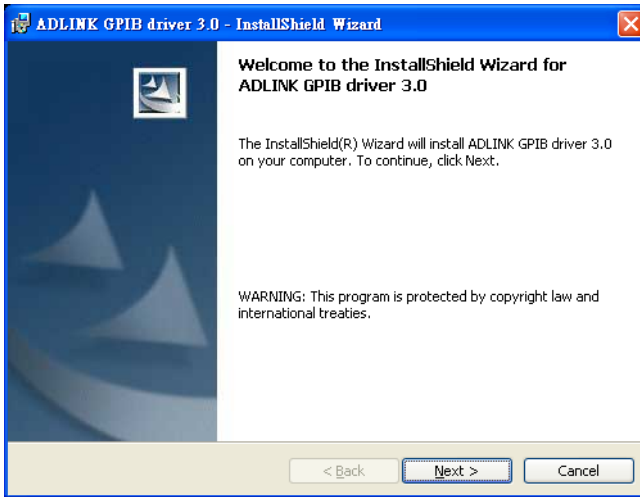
ADLINK GPIB driver 3.0 - InstallShield Wizard

Welcome to the InstallShield Wizard for ADLINK GPIB driver 3.0

The InstallShield(R) Wizard will install ADLINK GPIB driver 3.0 on your computer. To continue, click Next.

WARNING: This program is protected by copyright law and international treaties.

< Back

Next >

Cancel